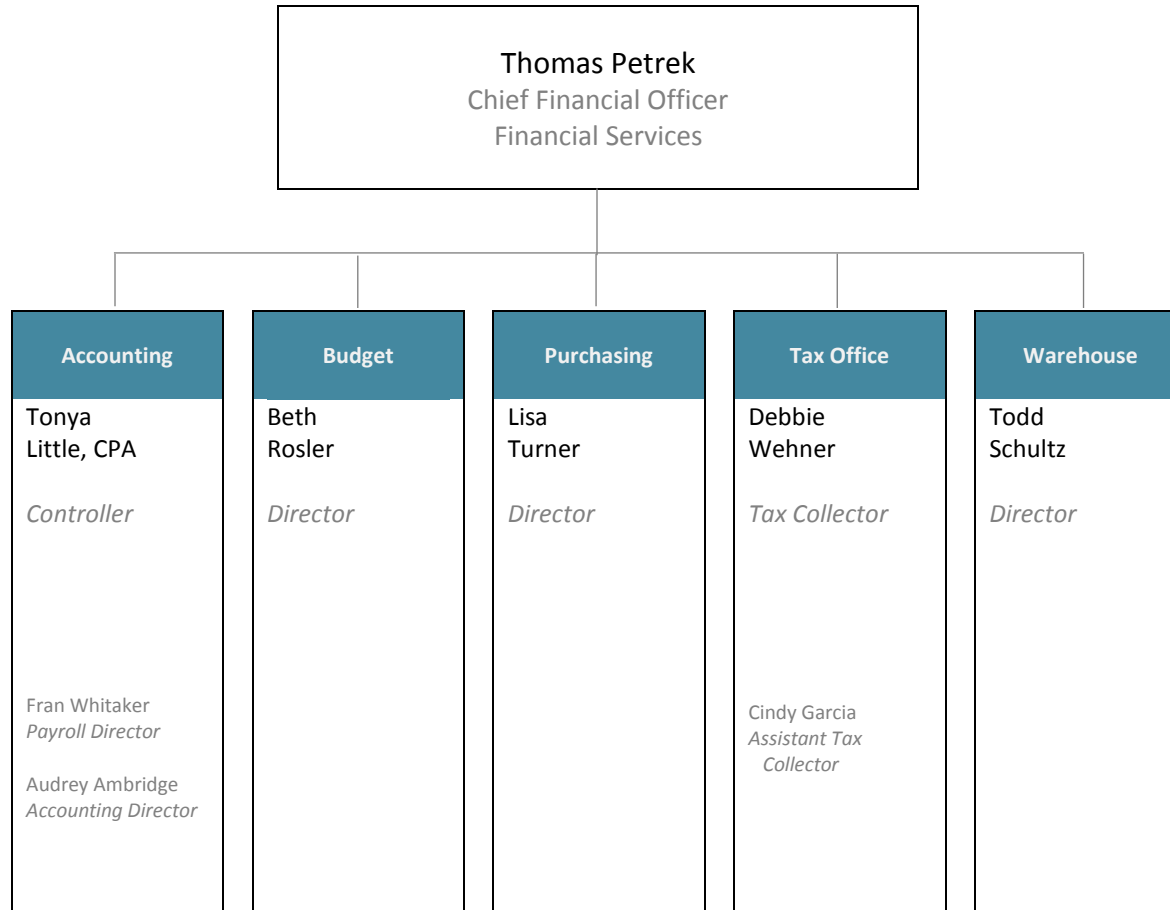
Thomas Petrek
Chief Financial Officer
Financial Services

Accounting

Tonya Little, CPA

Controller

Fran Whitaker
Payroll Director

Audrey Ambridge
Accounting Director

Budget

Beth Rosler

Director

Purchasing

Lisa Turner

Director

Tax Office

Debbie Wehner

Tax Collector

Cindy Garcia
Assistant Tax Collector

Warehouse

Todd Schultz

Director